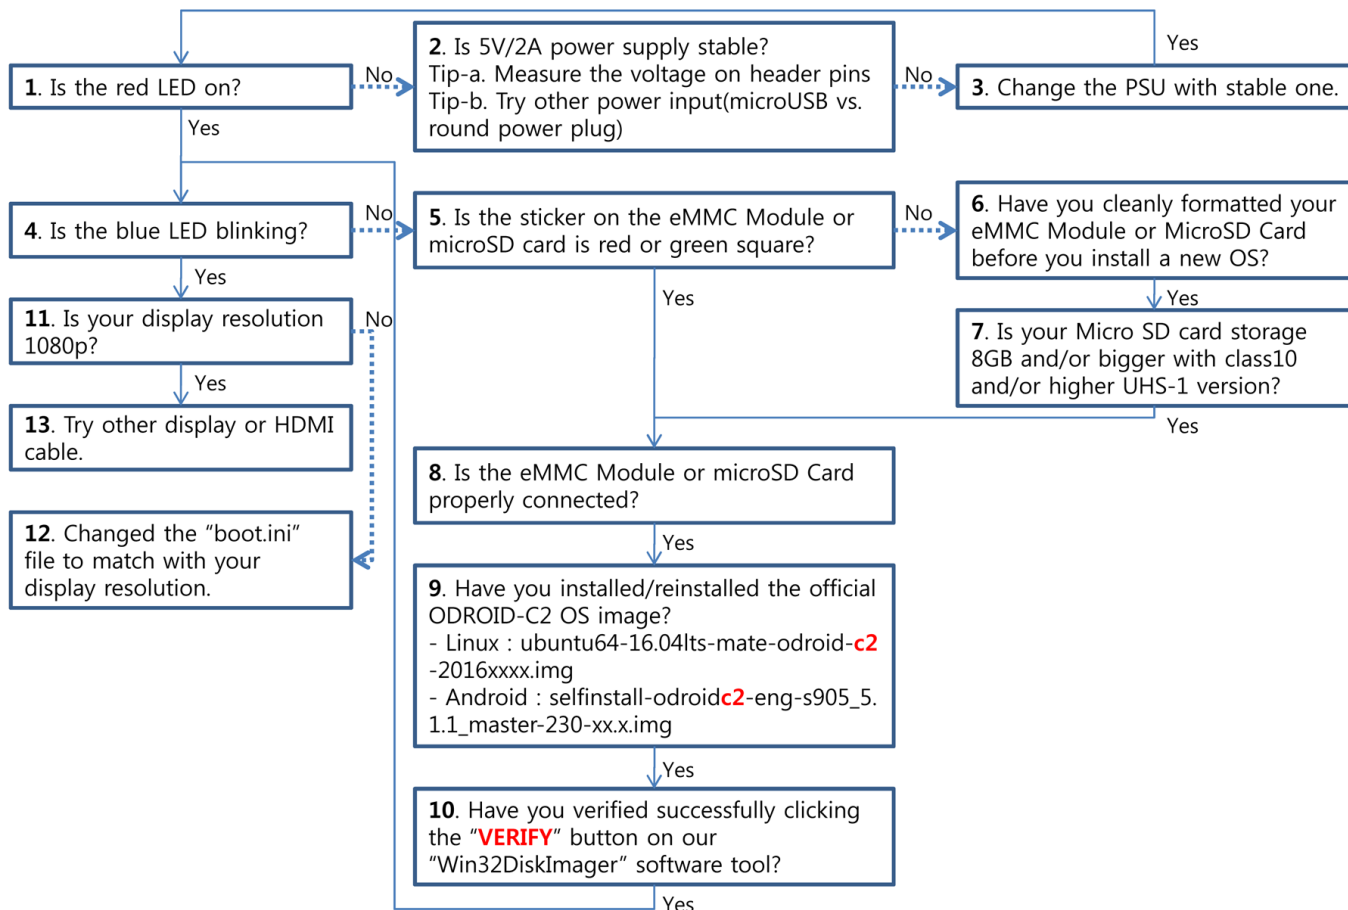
1. Is the red LED on?

No

2. Is 5V/2A power supply stable?
Tip-a. Measure the voltage on header pins
Tip-b. Try other power input(microUSB vs. round power plug)

No

3. Change the PSU with stable one.

Yes

Yes

4. Is the blue LED blinking?

No

5. Is the sticker on the eMMC Module or microSD card is red or green square?

No

6. Have you cleanly formatted your eMMC Module or MicroSD Card before you install a new OS?

Yes

Yes

11. Is your display resolution 1080p?

No

Yes

7. Is your Micro SD card storage 8GB and/or bigger with class10 and/or higher UHS-1 version?

Yes

Yes

13. Try other display or HDMI cable.

8. Is the eMMC Module or microSD Card properly connected?

12. Changed the "boot.ini" file to match with your display resolution.

Yes

9. Have you installed/reinstalled the official ODROID-C2 OS image?
- Linux : ubuntu64-16.04lts-mate-odroid-c2-2016xxxx.img
- Android : selfinstall-odroidc2-eng-s905_5.1.1_master-230-xx.x.img

Yes

10. Have you verified successfully clicking the "VERIFY" button on our "Win32DiskImager" software tool?

Yes